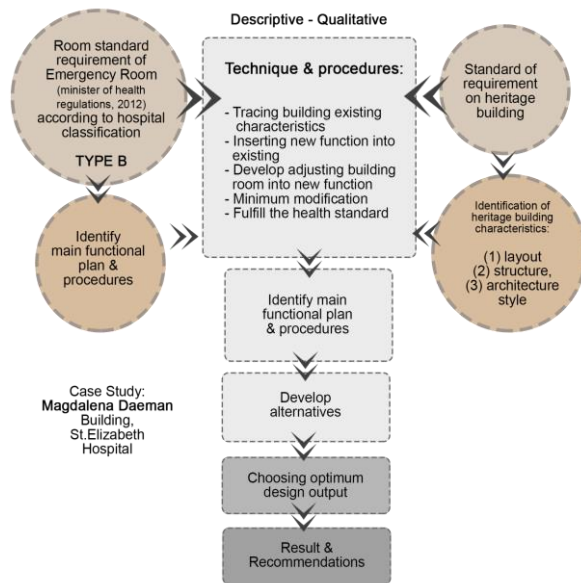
Descriptive - Qualitative

Room standard requirement of Emergency Room (minister of health regulations, 2012) according to hospital classification

TYPE B

Technique & procedures:

- Tracing building existing characteristics
- Inserting new function into existing
- Develop adjusting building room into new function
- Minimum modification
- Fulfill the health standard

Standard of requirement on heritage building

Identify main functional plan & procedures

Identification of heritage building characteristics:

(1) layout
(2) structure,
(3) architecture style

Identify main functional plan & procedures

Case Study:
Magdalena Daeman Building,
St.Elizabeth Hospital

Develop alternatives

Choosing optimum design output

Result & Recommendations